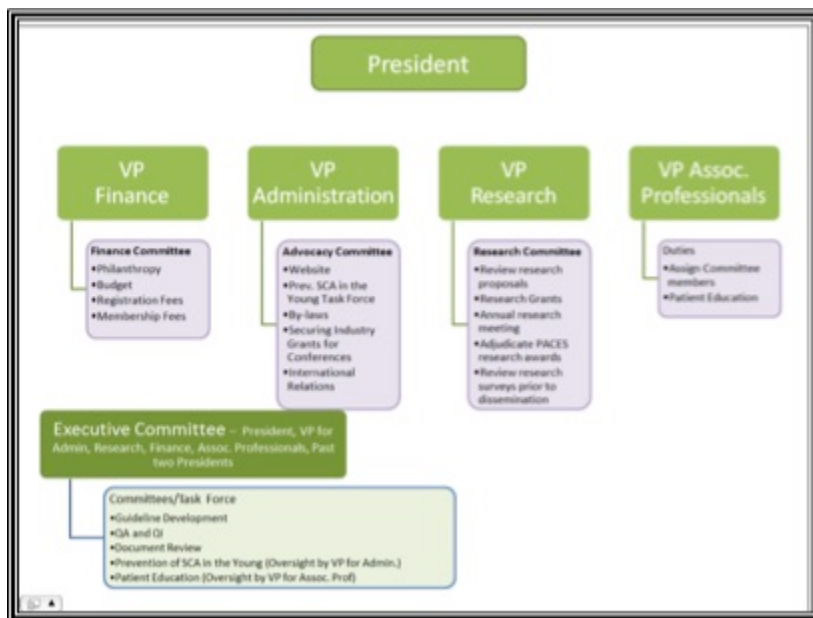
President

VP Finance

Finance Committee
•Philanthropy
•Budget
•Registration Fees
•Membership Fees

VP Administration

Advocacy Committee
•Website
•Prev. SCA in the Young Task Force
•By-laws
•Securing Industry Grants for Conferences
•International Relations

VP Research

Research Committee
•Review research proposals
•Research Grants
•Annual research meeting
•Adjudicate PACES research awards
•Review research surveys prior to dissemination

VP Assoc. Professionals

Duties
•Assign Committee members
•Patient Education

Executive Committee – President, VP for Admin, Research, Finance, Assoc. Professionals, Past two Presidents

Committees/Task Force
•Guideline Development
•QA and QI
•Document Review
•Prevention of SCA in the Young (Oversight by VP for Admin.)
•Patient Education (Oversight by VP for Assoc. Prof)